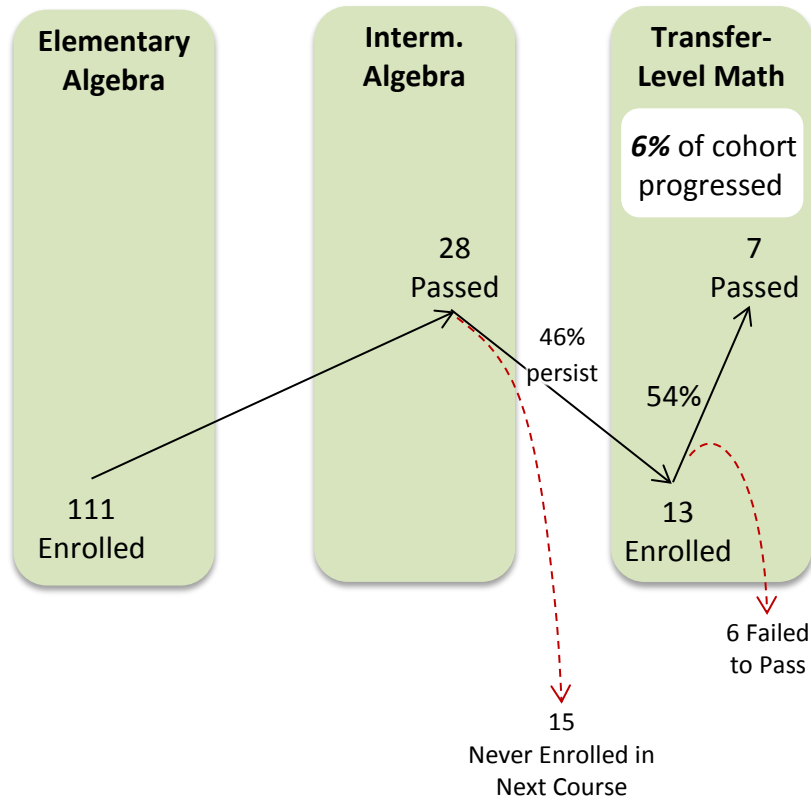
Elementary Algebra

Interm. Algebra

Transfer-Level Math

***6%*** of cohort progressed

111 Enrolled

28 Passed

46% persist

15 Never Enrolled in Next Course

13 Enrolled

54%

7 Passed

6 Failed to Pass